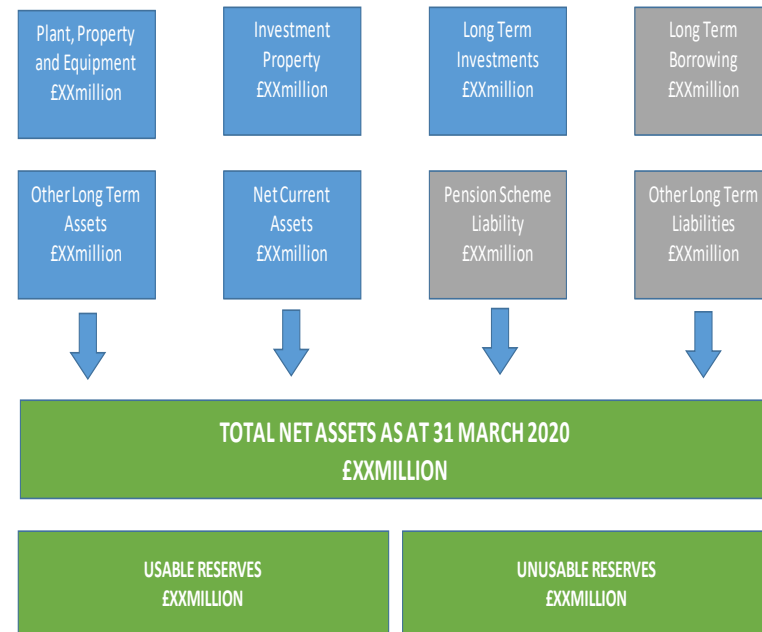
Plant, Property and Equipment £XXmillion

Investment Property £XXmillion

Long Term Investments £XXmillion

Long Term Borrowing £XXmillion

Other Long Term Assets £XXmillion

Net Current Assets £XXmillion

Pension Scheme Liability £XXmillion

Other Long Term Liabilities £XXmillion

TOTAL NET ASSETS AS AT 31 MARCH 2020
£XXMILLION

USABLE RESERVES
£XXMILLION

UNUSABLE RESERVES
£XXMILLION